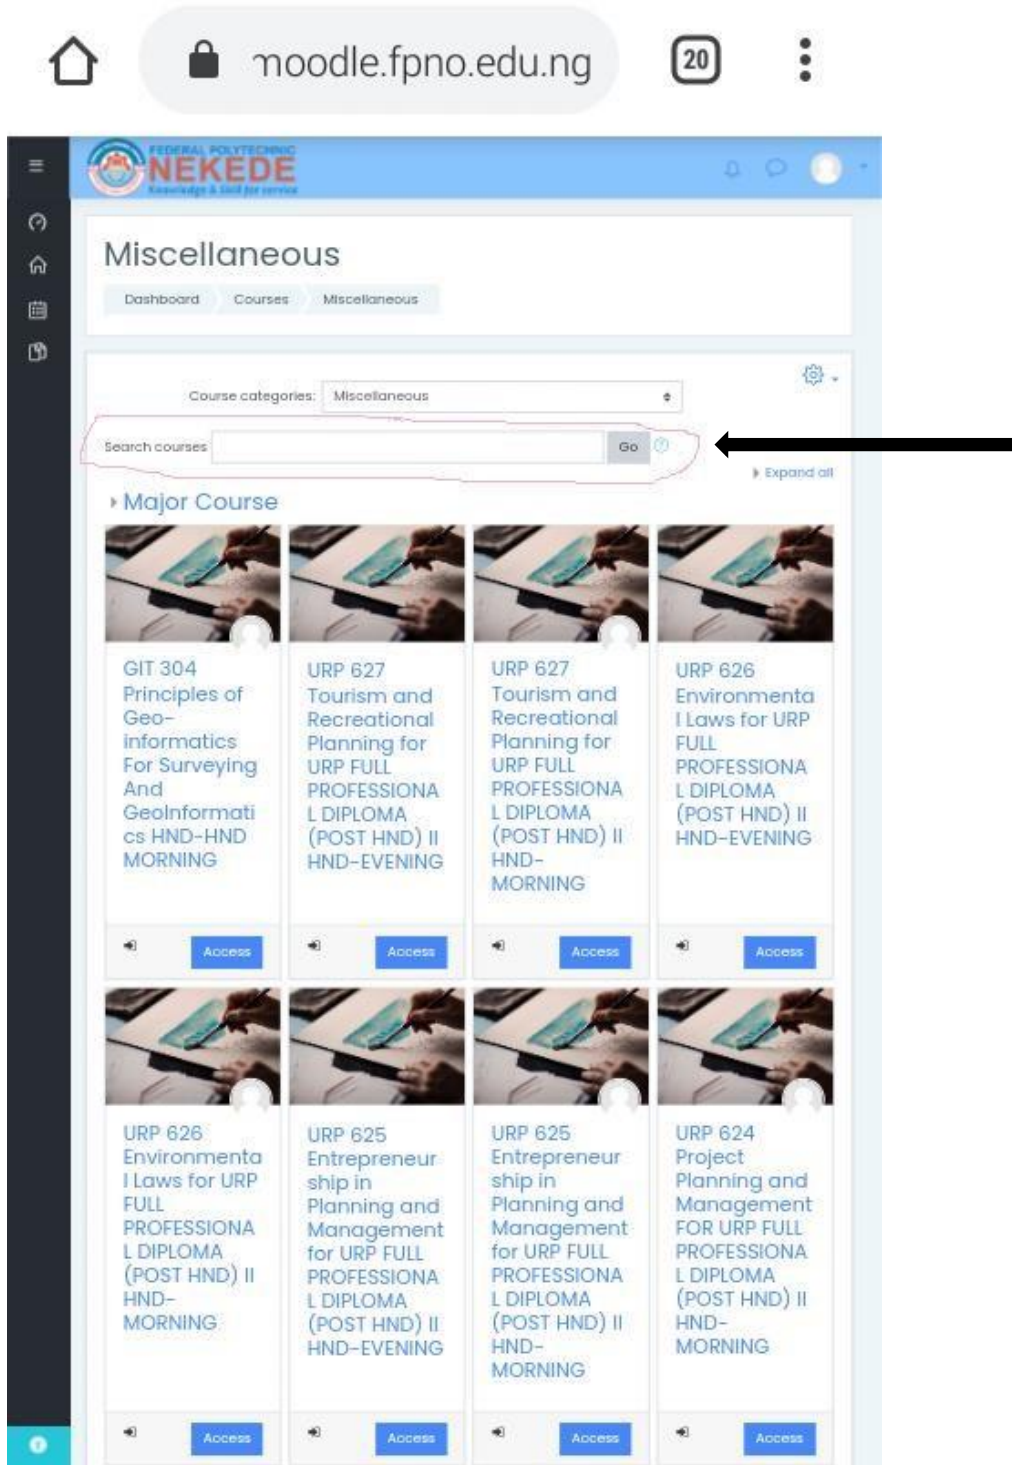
moodle.fpno.edu.ng

20

FEDERAL POLYTECHNIC
NEKEDE
Knowledge & Skill for service

Miscellaneous

Dashboard Courses Miscellaneous

Course categories: Miscellaneous

Search courses Go

Expand all

Major Course

GIT 304 Principles of Geo-informatics For Surveying And GeoInformatics HND-HND MORNING

Access

URP 627 Tourism and Recreational Planning for URP FULL PROFESSIONAL DIPLOMA (POST HND) II HND-EVENING

Access

URP 627 Tourism and Recreational Planning for URP FULL PROFESSIONAL DIPLOMA (POST HND) II HND-MORNING

Access

URP 626 Environmental Laws for URP FULL PROFESSIONAL DIPLOMA (POST HND) II HND-EVENING

Access

URP 626 Environmental Laws for URP FULL PROFESSIONAL DIPLOMA (POST HND) II HND-MORNING

Access

URP 625 Entrepreneurship in Planning and Management for URP FULL PROFESSIONAL DIPLOMA (POST HND) II HND-EVENING

Access

URP 625 Entrepreneurship in Planning and Management for URP FULL PROFESSIONAL DIPLOMA (POST HND) II HND-MORNING

Access

URP 624 Project Planning and Management FOR URP FULL PROFESSIONAL DIPLOMA (POST HND) II HND-MORNING

Access